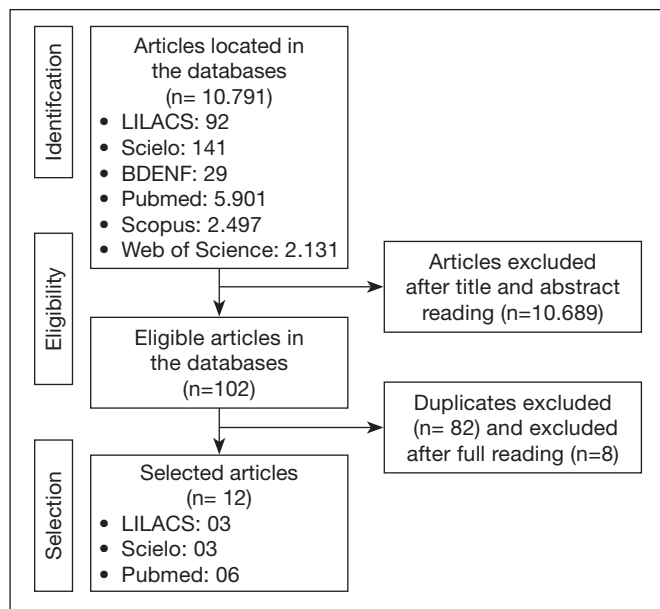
Identifcation

Articles located in the databases (n= 10.791)
• LILACS: 92
• Scielo: 141
• BDENF: 29
• Pubmed: 5.901
• Scopus: 2.497
• Web of Science: 2.131

Eligibility

Articles excluded after title and abstract reading (n=10.689)

Eligible articles in the databases (n=102)

Duplicates excluded (n= 82) and excluded after full reading (n=8)

Selection

Selected articles (n= 12)
• LILACS: 03
• Scielo: 03
• Pubmed: 06